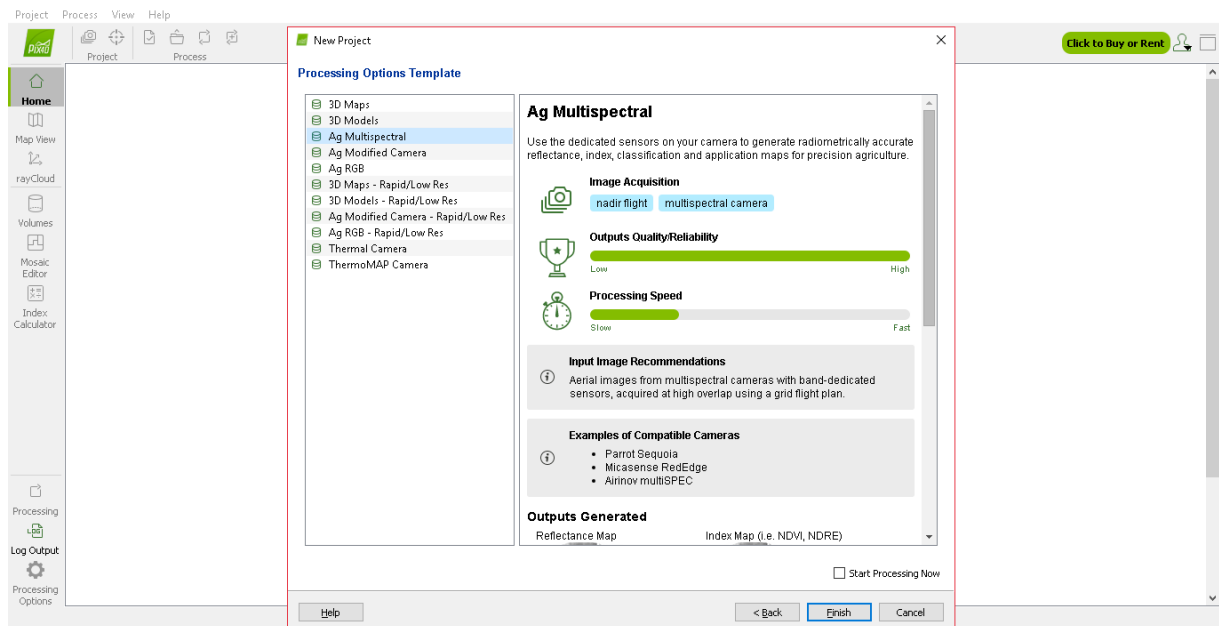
Project Process View Help

Project Process

Click to Buy or Rent

Home
Map View
rayCloud
Volumes
Mosaic Editor
Index Calculator

Processing
Log Output
Processing Options

New Project

Processing Options Template

3D Maps
3D Models
Ag Multispectral
Ag Modified Camera
Ag RGB
3D Maps - Rapid/Low Res
3D Models - Rapid/Low Res
Ag Modified Camera - Rapid/Low Res
Ag RGB - Rapid/Low Res
Thermal Camera
ThermoMAP Camera

Ag Multispectral

Use the dedicated sensors on your camera to generate radiometrically accurate reflectance, index, classification and application maps for precision agriculture.

Image Acquisition
nadir flight multispectral camera

Outputs Quality/Reliability
Low High

Processing Speed
Slow Fast

Input Image Recommendations
Aerial images from multispectral cameras with band-dedicated sensors, acquired at high overlap using a grid flight plan.

Examples of Compatible Cameras
• Parrot Sequoia
• Micasense RedEdge
• Airinov multiSPEC

Outputs Generated
Reflectance Map Index Map (i.e. NDVI, NDRE)

Start Processing Now

Help < Back Finish Cancel